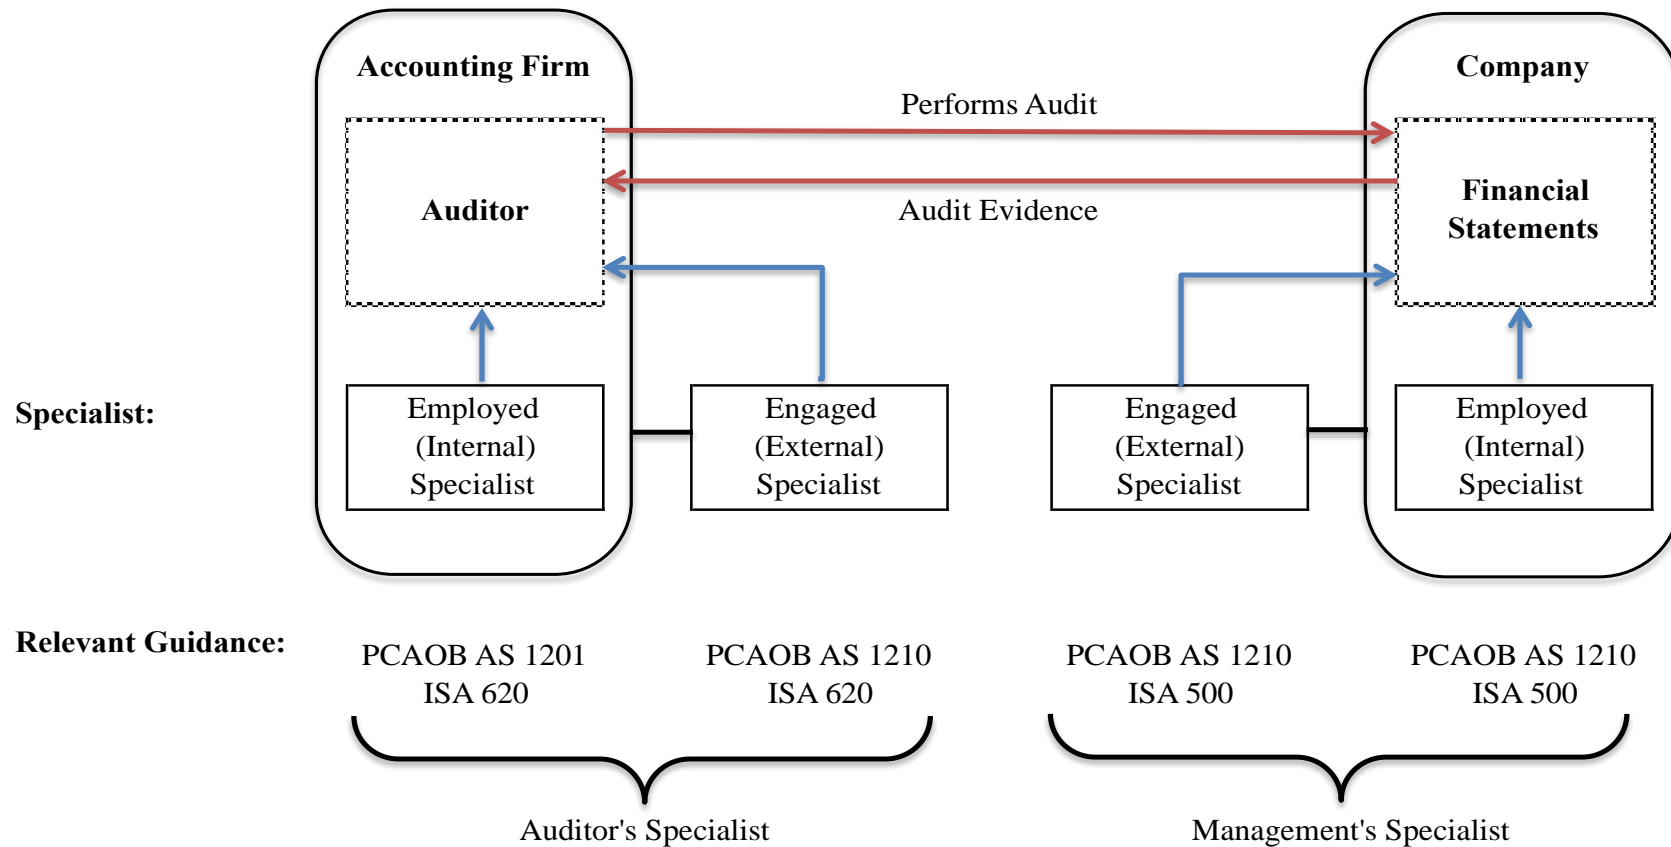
Accounting Firm

Company

Performs Audit

Auditor

Audit Evidence

Financial Statements

Specialist:

Employed (Internal) Specialist

Engaged (External) Specialist

Engaged (External) Specialist

Employed (Internal) Specialist

Relevant Guidance:

PCAOB AS 1201
ISA 620

PCAOB AS 1210
ISA 620

PCAOB AS 1210
ISA 500

PCAOB AS 1210
ISA 500

Auditor's Specialist

Management's Specialist